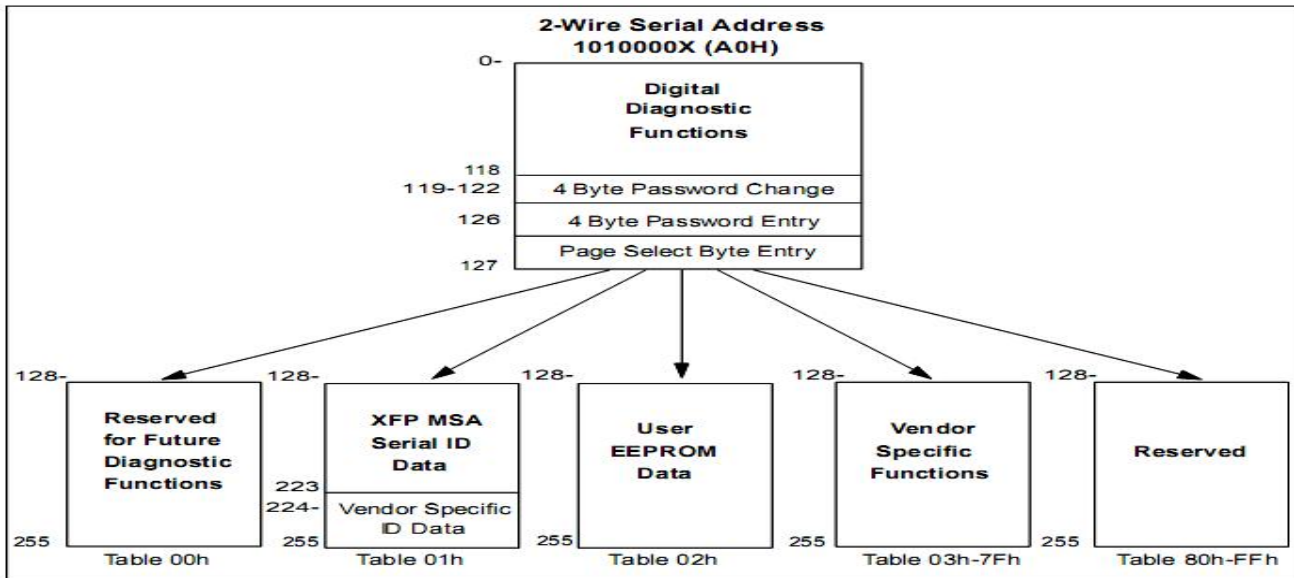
2-Wire Serial Address
1010000X (A0H)

0-

Digital Diagnostic Functions

118

119-122 4 Byte Password Change

126 4 Byte Password Entry

Page Select Byte Entry

127

128-
Reserved for Future Diagnostic Functions
255
Table 00h

128-
XFP MSA Serial ID Data
223
224-
Vendor Specific ID Data
255
Table 01h

128-
User EEPROM Data
255
Table 02h

128-
Vendor Specific Functions
255
Table 03h-7Fh

128-
Reserved
255
Table 80h-FFh